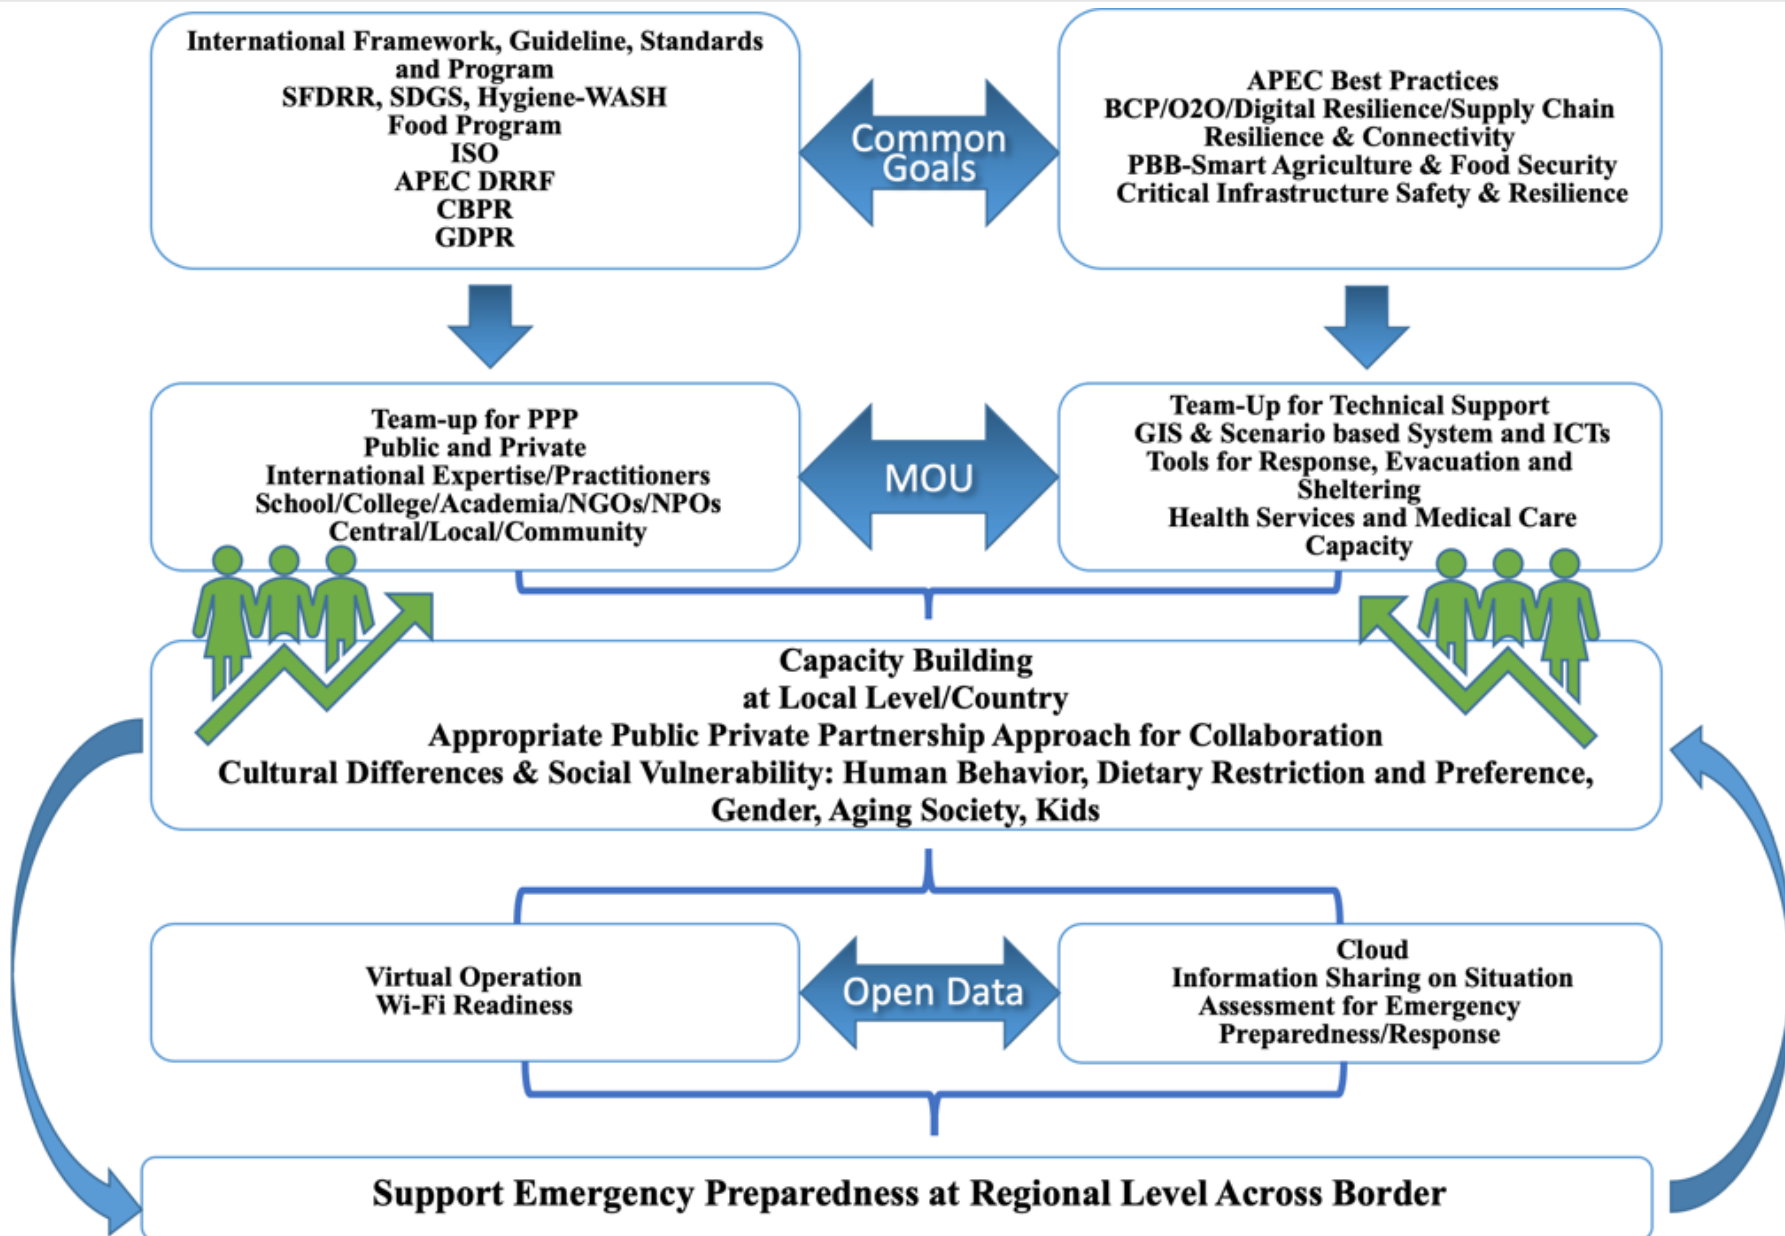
International Framework, Guideline, Standards and Program
SFDRR, SDGS, Hygiene-WASH
Food Program
ISO
APEC DRRF
CBPR
GDPR

Common Goals

APEC Best Practices
BCP/O2O/Digital Resilience/Supply Chain Resilience & Connectivity
PBB-Smart Agriculture & Food Security
Critical Infrastructure Safety & Resilience

Team-up for PPP
Public and Private
International Expertise/Practitioners
School/College/Academia/NGOs/NPOs
Central/Local/Community

MOU

Team-Up for Technical Support
GIS & Scenario based System and ICTs
Tools for Response, Evacuation and Sheltering
Health Services and Medical Care Capacity

Capacity Building
at Local Level/Country
Appropriate Public Private Partnership Approach for Collaboration
Cultural Differences & Social Vulnerability: Human Behavior, Dietary Restriction and Preference, Gender, Aging Society, Kids

Virtual Operation
Wi-Fi Readiness

Open Data

Cloud
Information Sharing on Situation Assessment for Emergency Preparedness/Response

Support Emergency Preparedness at Regional Level Across Border